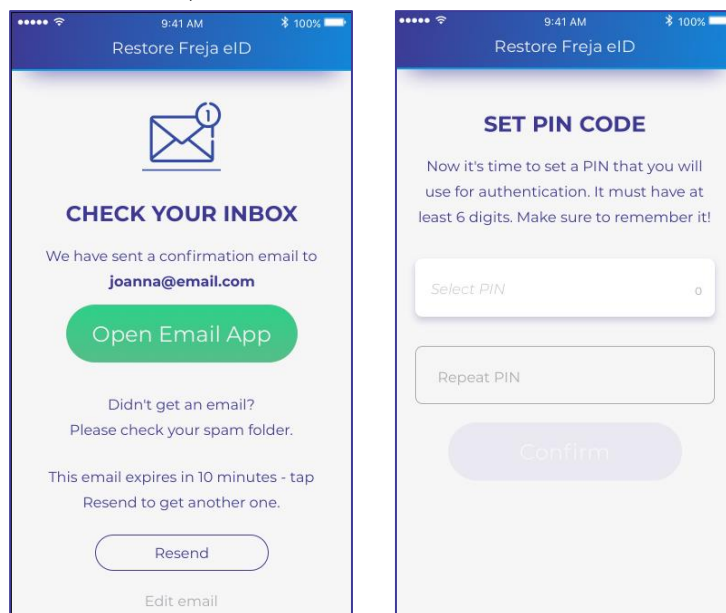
9:41 AM
100%
Restore Freja eID

1

CHECK YOUR INBOX

We have sent a confirmation email to **joanna@email.com**

Open Email App

Didn't get an email?
Please check your spam folder.

This email expires in 10 minutes - tap Resend to get another one.

Resend

Edit email

9:41 AM
100%
Restore Freja eID

SET PIN CODE

Now it's time to set a PIN that you will use for authentication. It must have at least 6 digits. Make sure to remember it!

Select PIN
0

Repeat PIN

Confirm